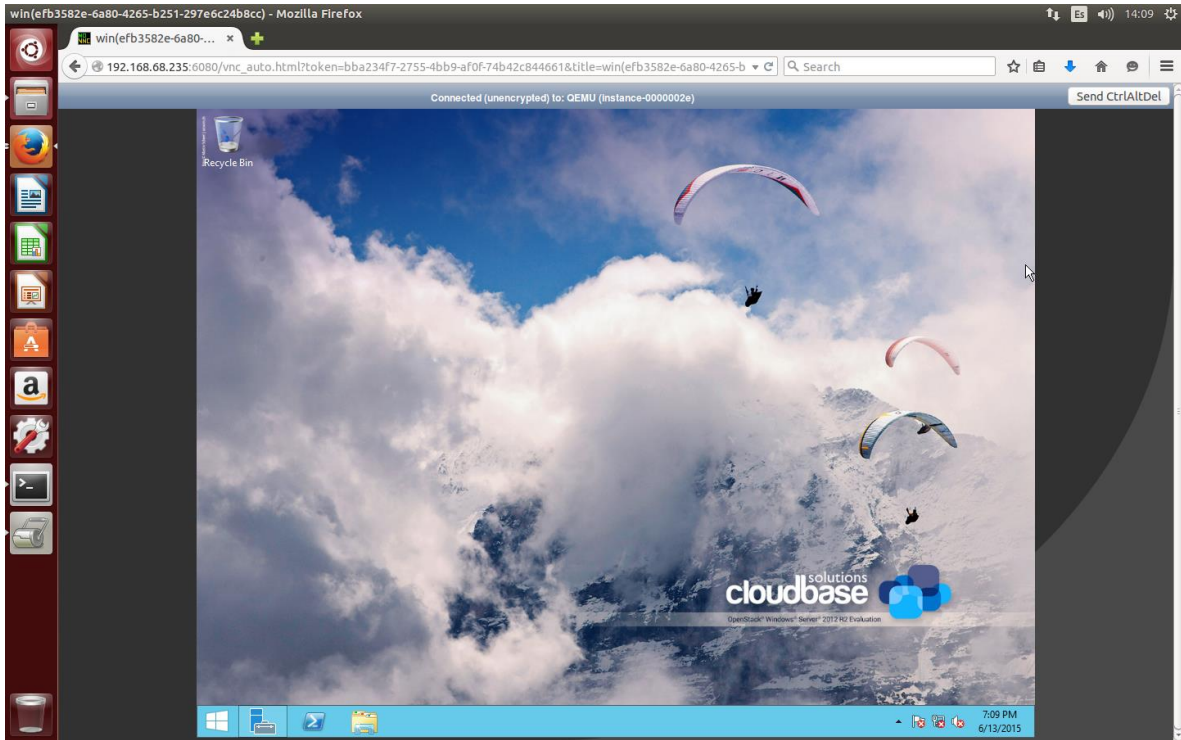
win(efb3582e-6a80-4265-b251-297e6c24b8cc) - Mozilla Firefox

Es 14:09

win(efb3582e-6a80-... ×

192.168.68.235:6080/vnc_auto.html?token=bba234f7-2755-4bb9-af0f-74b42c844661&title=win(efb3582e-6a80-4265-b

Search

Connected (unencrypted) to: QEMU (instance-0000002e)

Send CtrlAltDel

Recycle Bin

cloudbase solutions

OpenStack® Windows® Server® 2012 R2 Evaluation

7:09 PM
6/13/2015